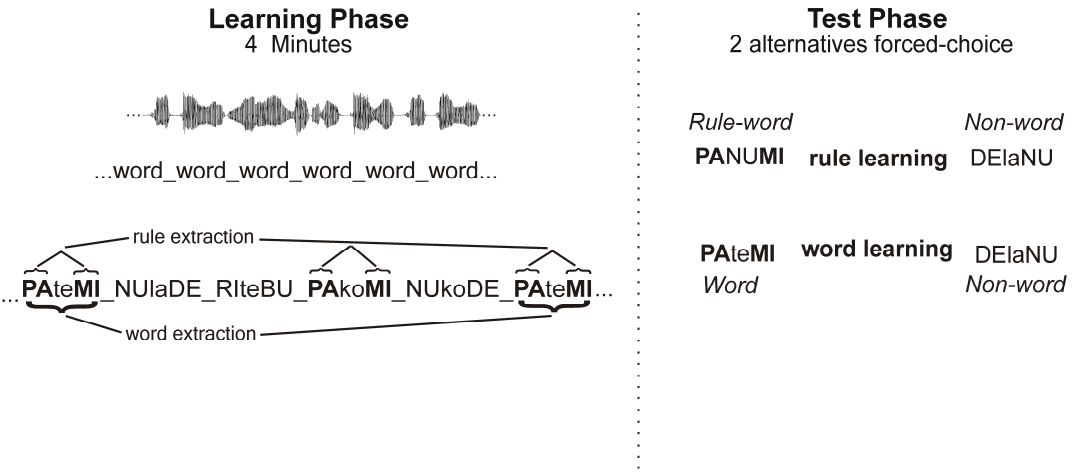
**Learning Phase**
4 Minutes

...word_word_word_word_word_word...

rule extraction

... **PA**te**MI**_NUlaDE_RIteBU_**PA**ko**MI**_NUkoDE_**PA**te**MI**...

word extraction

**Test Phase**
2 alternatives forced-choice

*Rule-word* *Non-word*
**PA**NU**MI** **rule learning** DElaNU

**PA**te**MI** **word learning** DElaNU
*Word* *Non-word*